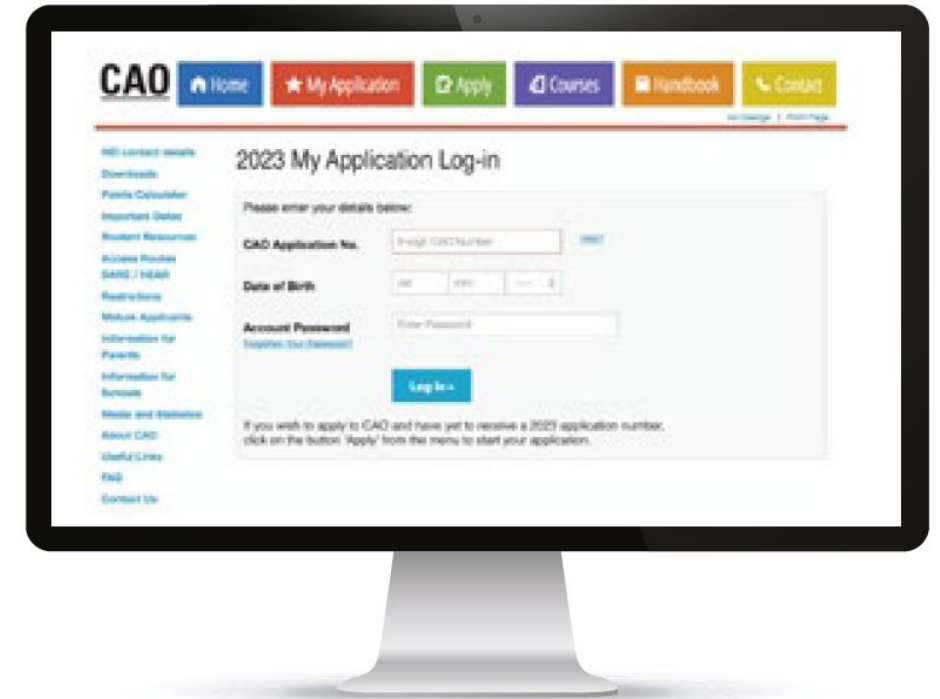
CAO Home My Application Apply Courses Handbook Contact

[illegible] | Print Page

HEI contact details
Downloads
Points Calculator
Important Dates
Student Resources
Access Routes DARE / HEAR
Restrictions
Mature Applicants
Information for Parents
Information for Schools
Media and Statistics
About CAO
Useful Links
FAQ
Contact Us

2023 My Application Log-in

Please enter your details below:

CAO Application No. 8-digit CAO Number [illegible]

Date of Birth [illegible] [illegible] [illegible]

Account Password Enter Password
Forgotten Your Password?

Log In »

If you wish to apply to CAO and have yet to receive a 2023 application number, click on the button 'Apply' from the menu to start your application.